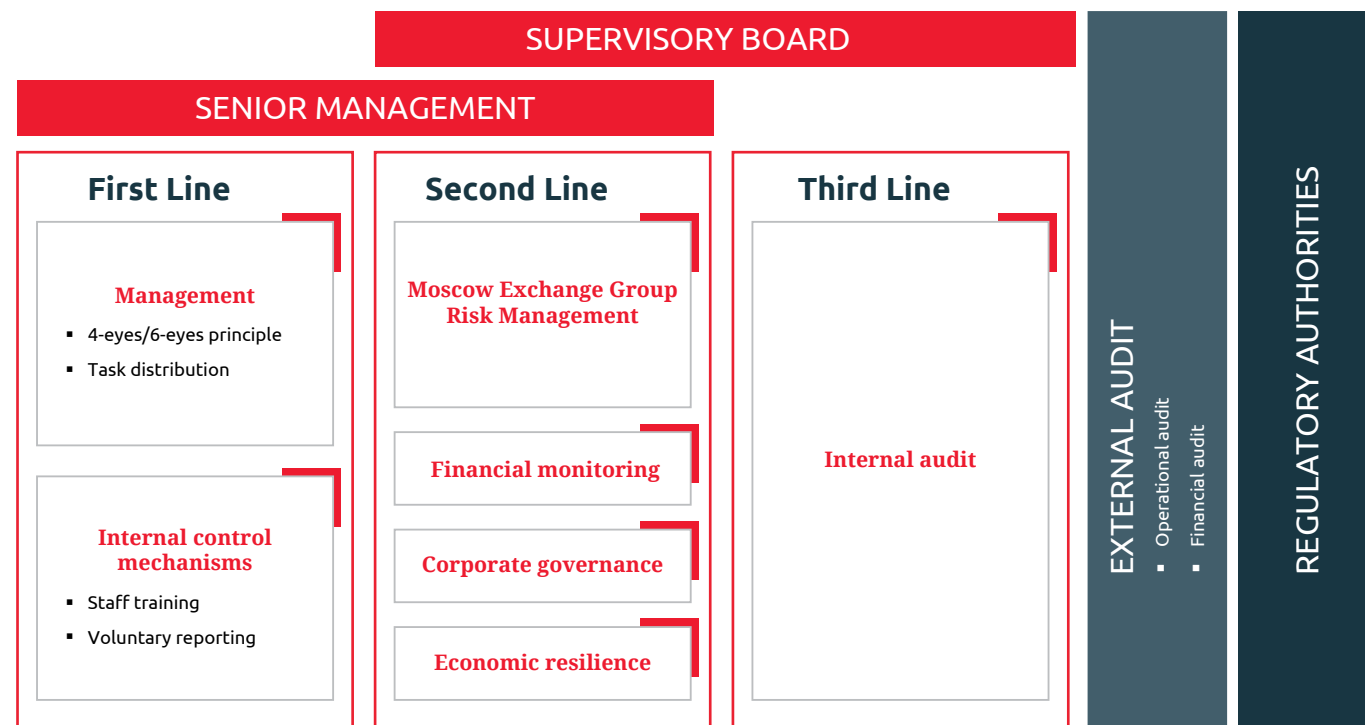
SUPERVISORY BOARD

SENIOR MANAGEMENT

First Line

Management

- 4-eyes/6-eyes principle
- Task distribution

Internal control mechanisms

- Staff training
- Voluntary reporting

Second Line

Moscow Exchange Group Risk Management

Financial monitoring

Corporate governance

Economic resilience

Third Line

Internal audit

EXTERNAL AUDIT

- Operational audit
- Financial audit

REGULATORY AUTHORITIES